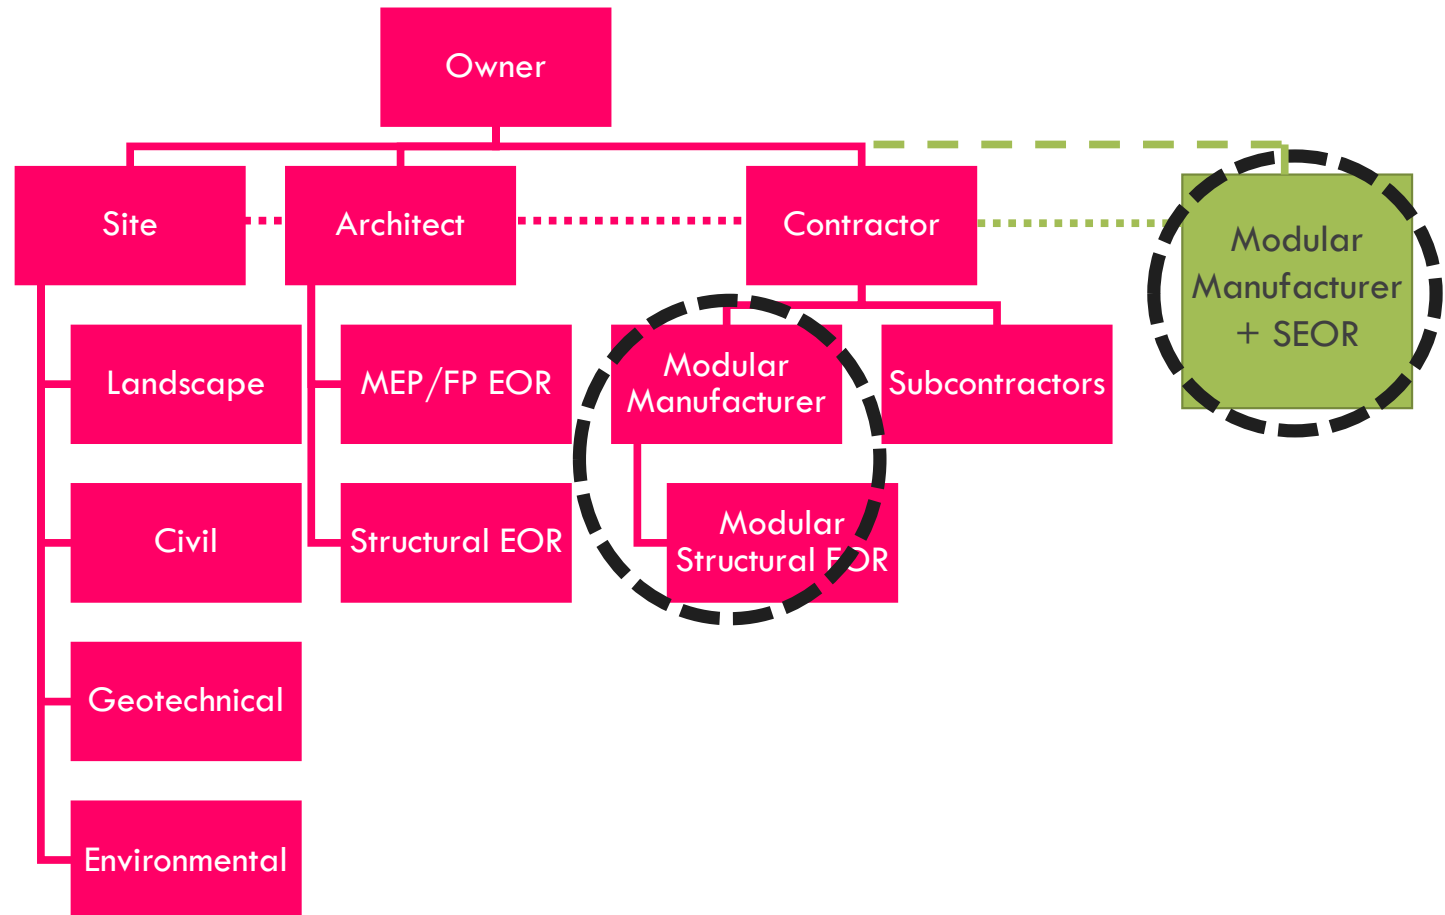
Owner

Site

Architect

Contractor

Modular Manufacturer + SEOR

Landscape

MEP/FP EOR

Modular Manufacturer

Subcontractors

Civil

Structural EOR

Modular Structural EOR

Geotechnical

Environmental